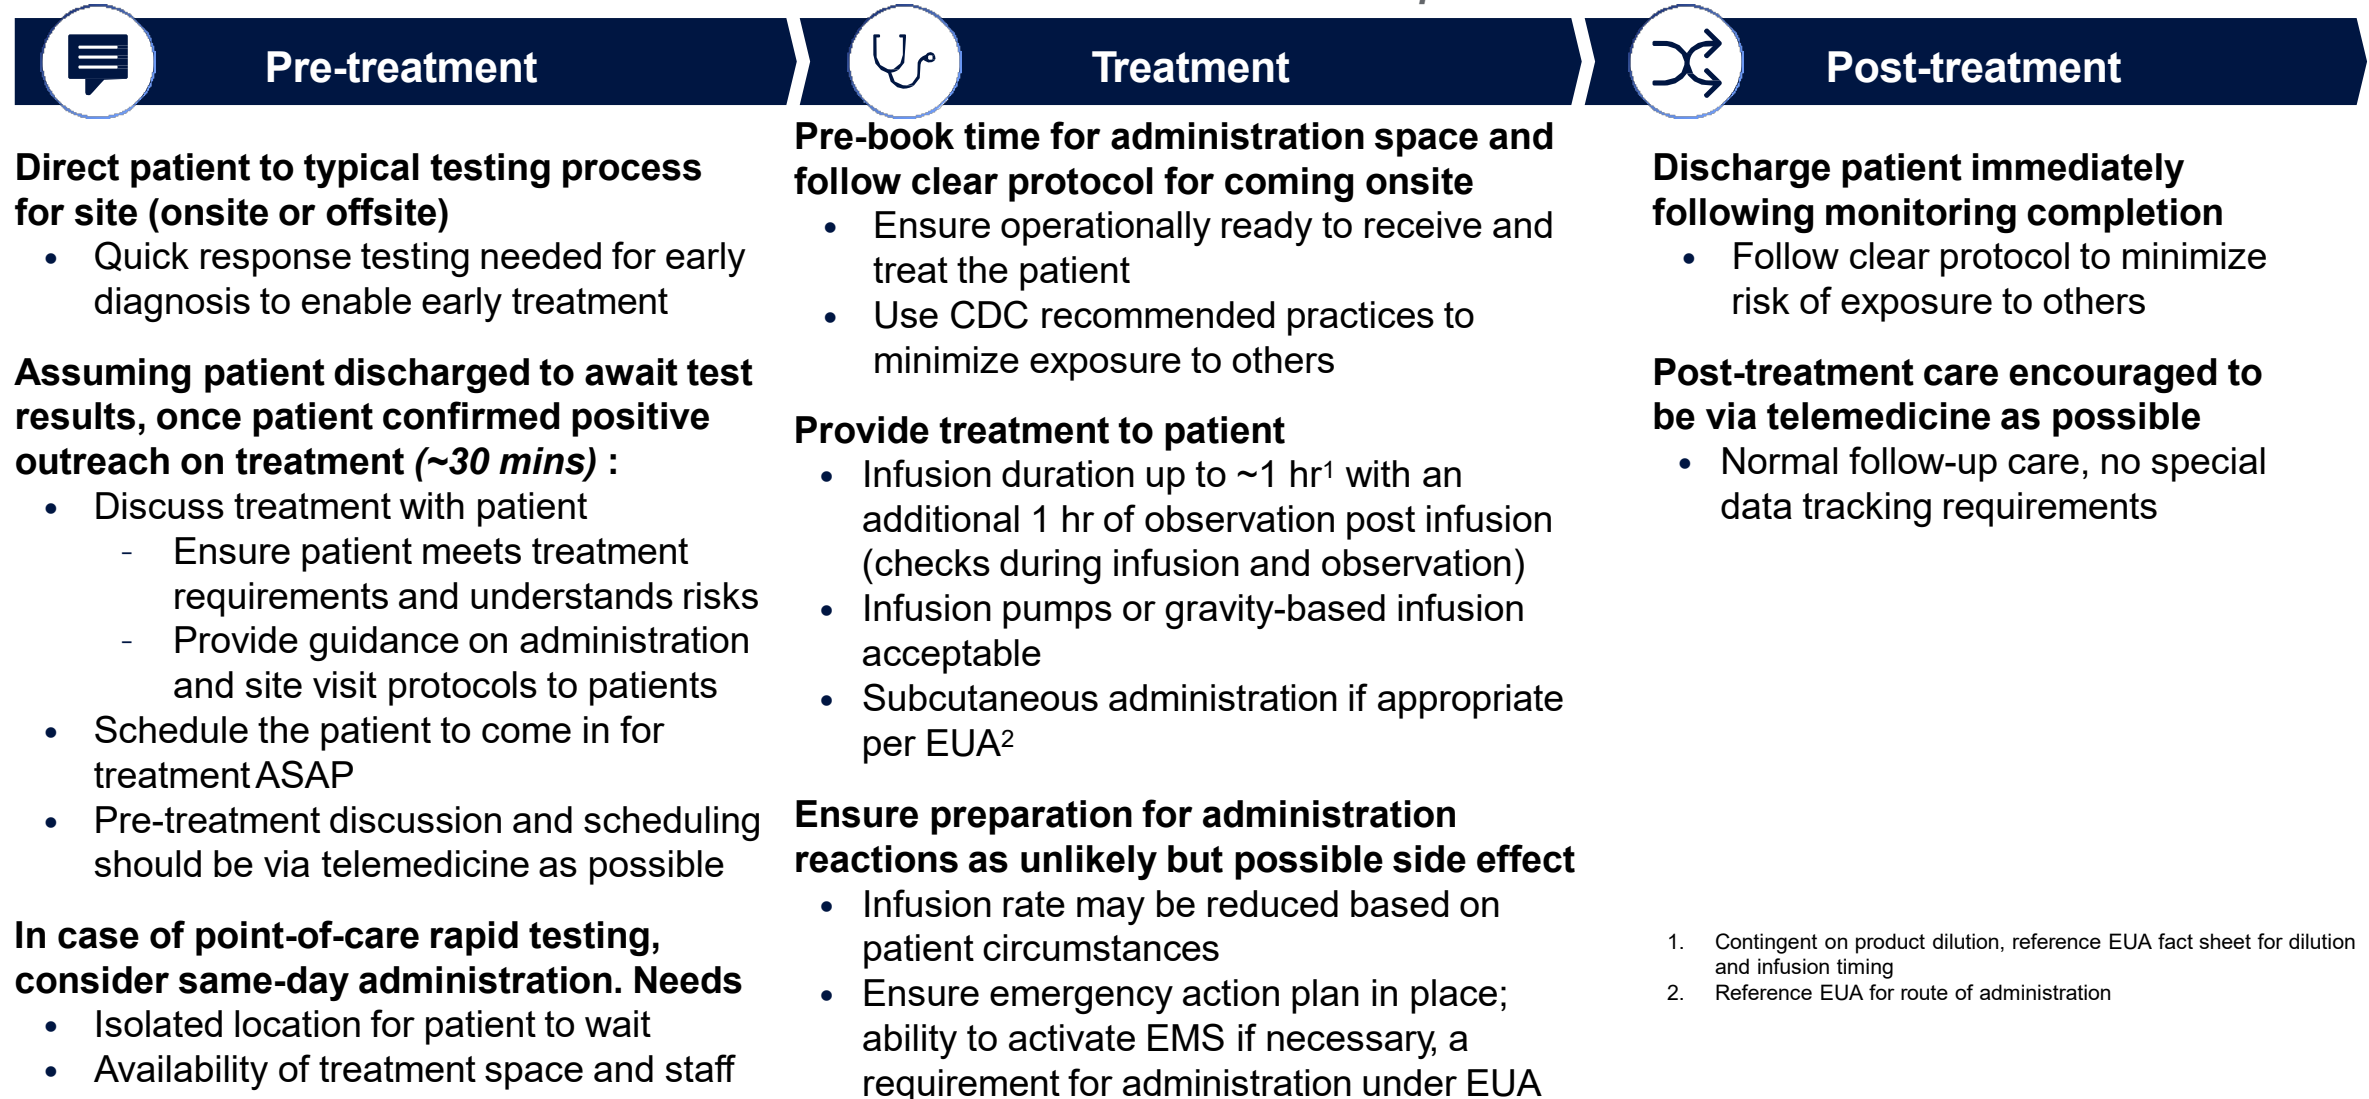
Pre-treatment

Direct patient to typical testing process for site (onsite or offsite)
• Quick response testing needed for early diagnosis to enable early treatment

Assuming patient discharged to await test results, once patient confirmed positive outreach on treatment *(~30 mins)* :
• Discuss treatment with patient
- Ensure patient meets treatment requirements and understands risks
- Provide guidance on administration and site visit protocols to patients
• Schedule the patient to come in for treatment ASAP
• Pre-treatment discussion and scheduling should be via telemedicine as possible

In case of point-of-care rapid testing, consider same-day administration. Needs
• Isolated location for patient to wait
• Availability of treatment space and staff

Treatment

Pre-book time for administration space and follow clear protocol for coming onsite
• Ensure operationally ready to receive and treat the patient
• Use CDC recommended practices to minimize exposure to others

Provide treatment to patient
• Infusion duration up to ~1 hr$^1$ with an additional 1 hr of observation post infusion (checks during infusion and observation)
• Infusion pumps or gravity-based infusion acceptable
• Subcutaneous administration if appropriate per EUA$^2$

Ensure preparation for administration reactions as unlikely but possible side effect
• Infusion rate may be reduced based on patient circumstances
• Ensure emergency action plan in place; ability to activate EMS if necessary, a requirement for administration under EUA

Post-treatment

Discharge patient immediately following monitoring completion
• Follow clear protocol to minimize risk of exposure to others

Post-treatment care encouraged to be via telemedicine as possible
• Normal follow-up care, no special data tracking requirements

1. Contingent on product dilution, reference EUA fact sheet for dilution and infusion timing
2. Reference EUA for route of administration